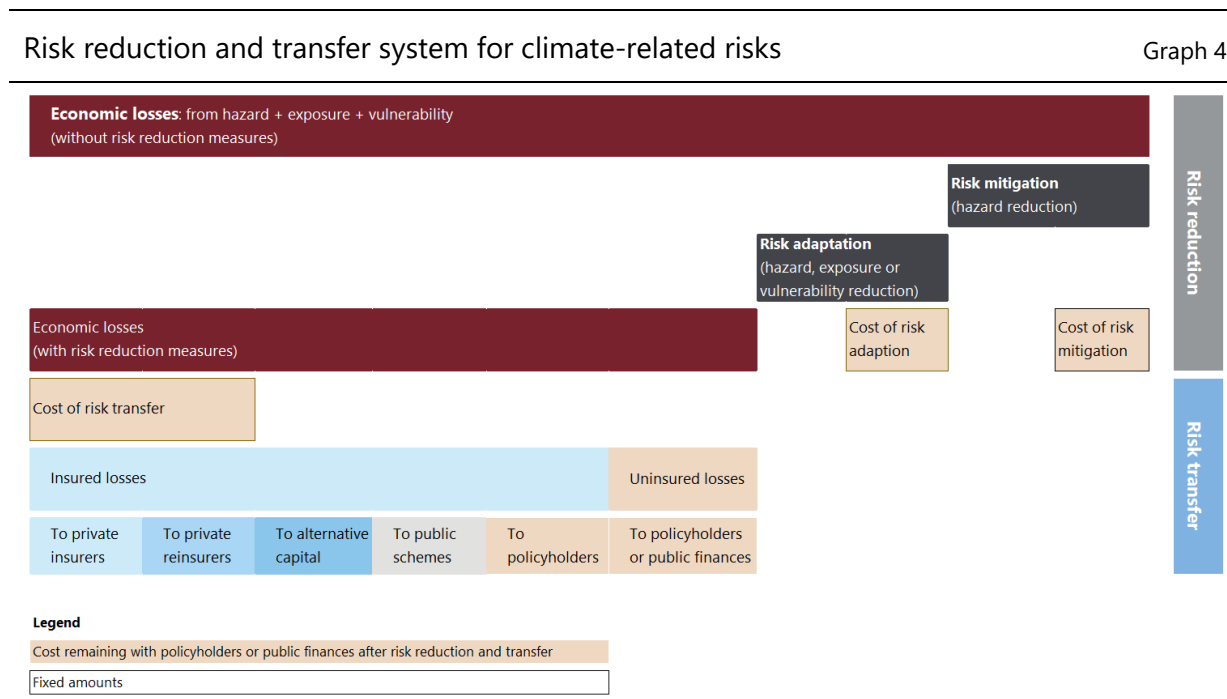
Risk reduction and transfer system for climate-related risks

Graph 4

**Economic losses**: from hazard + exposure + vulnerability
(without risk reduction measures)

**Risk mitigation**
(hazard reduction)

**Risk adaptation**
(hazard, exposure or vulnerability reduction)

**Risk reduction**

Economic losses
(with risk reduction measures)

Cost of risk adaption

Cost of risk mitigation

Cost of risk transfer

Insured losses

Uninsured losses

To private insurers

To private reinsurers

To alternative capital

To public schemes

To policyholders

To policyholders or public finances

**Risk transfer**

**Legend**

Cost remaining with policyholders or public finances after risk reduction and transfer

Fixed amounts